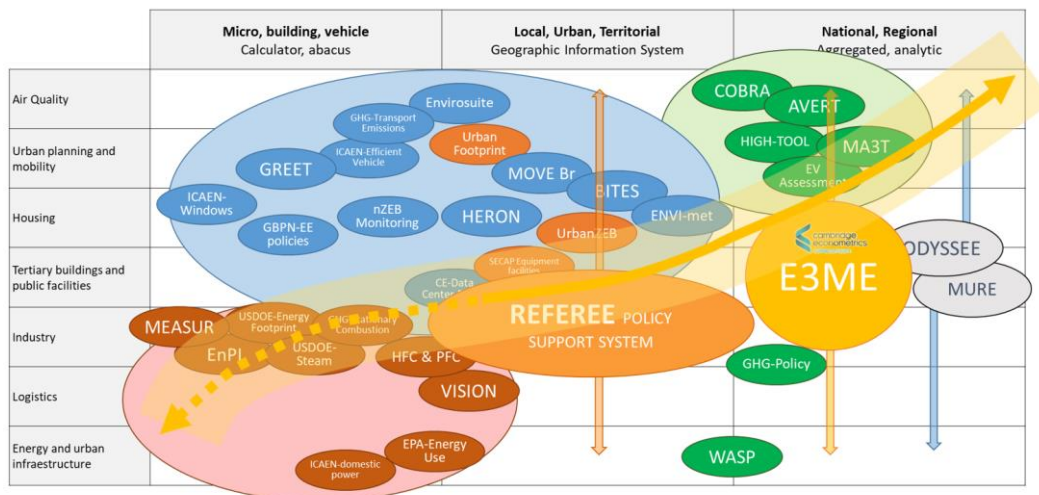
| | Micro, building, vehicle Calculator, abacus | Local, Urban, Territorial Geographic Information System | National, Regional Aggregated, analytic |
|---|---|---|---|
| Air Quality | | | |
| Urban planning and mobility | | | |
| Housing | | | |
| Tertiary buildings and public facilities | | | |
| Industry | | | |
| Logistics | | | |
| Energy and urban infraestructure | | | |

Envirosuite
GHG-Transport Emissions
Urban Footprint
ICAEN-Efficient Vehicle
GREET
MOVE Br
BITES
ICAEN-Windows
nZEB Monitoring
HERON
ENVI-met
GBPN-EE policies
UrbanZEB
SECAP Equipment facilities
CE-Data Center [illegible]
COBRA
AVERT
HIGH-TOOL
MA3T
EV Assessment
Cambridge econometrics
E3ME
ODYSSEE
MURE
MEASUR
USDOE-Energy Footprint
GHG-Stationary Combustion
REFEREE POLICY SUPPORT SYSTEM
EnPI
USDOE-Steam
HFC & PFC
VISION
GHG-Policy
EPA-Energy Use
ICAEN-domestic power
WASP